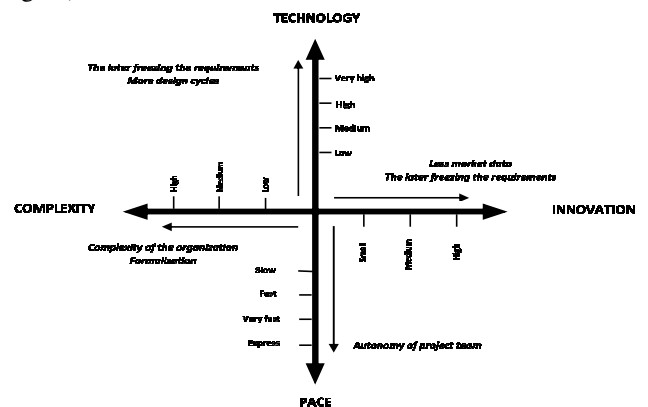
TECHNOLOGY

The later freezing the requirements
More design cycles

Very high
High
Medium
Low

High
Medium
Low

Less market data
The later freezing the requirements

COMPLEXITY

INNOVATION

Complexity of the organization
Formalization

Small
Medium
High

Slow
Fast
Very fast
Express

Autonomy of project team

PACE